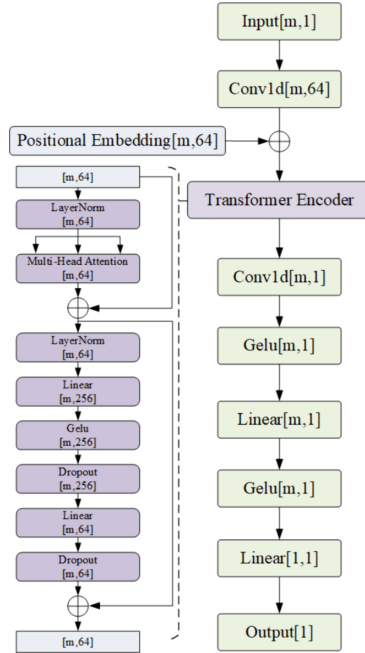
Input[m,1]

Conv1d[m,64]

Positional Embedding[m,64]

Transformer Encoder

[m,64]

LayerNorm
[m,64]

Multi-Head Attention
[m,64]

LayerNorm
[m,64]

Linear
[m,256]

Gelu
[m,256]

Dropout
[m,256]

Linear
[m,64]

Dropout
[m,64]

[m,64]

Conv1d[m,1]

Gelu[m,1]

Linear[m,1]

Gelu[m,1]

Linear[1,1]

Output[1]